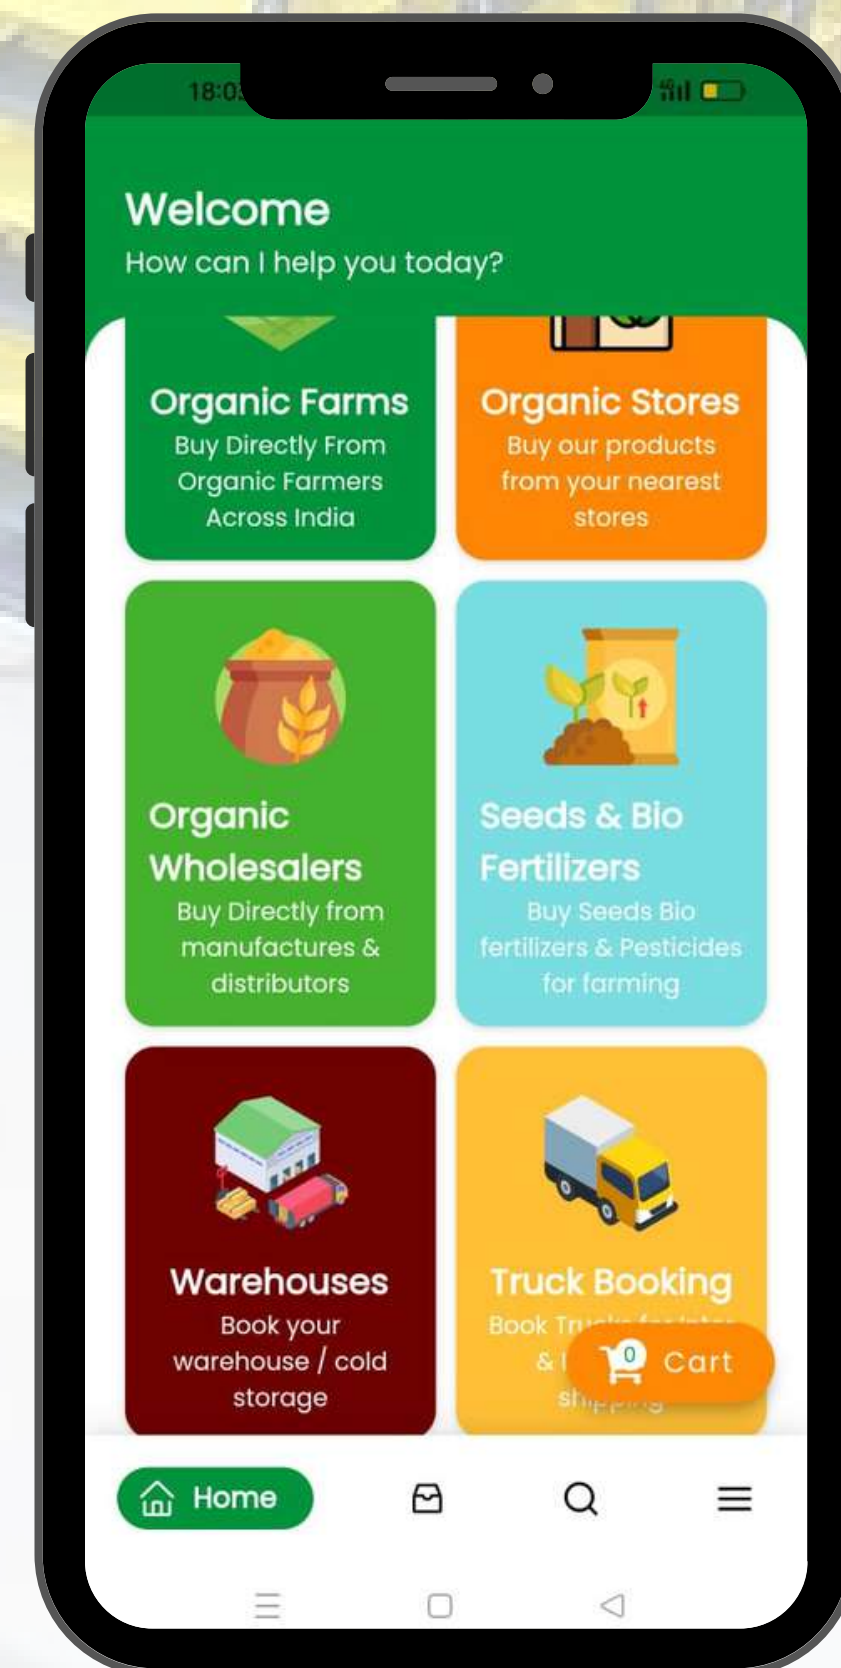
18:0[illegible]

Welcome
How can I help you today?

Organic Farms
Buy Directly From Organic Farmers Across India

Organic Stores
Buy our products from your nearest stores

Organic Wholesalers
Buy Directly from manufactures & distributors

Seeds & Bio Fertilizers
Buy Seeds Bio fertilizers & Pesticides for farming

Warehouses
Book your warehouse / cold storage

Truck Booking
Book Tr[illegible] & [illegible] sh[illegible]

0 Cart

Home